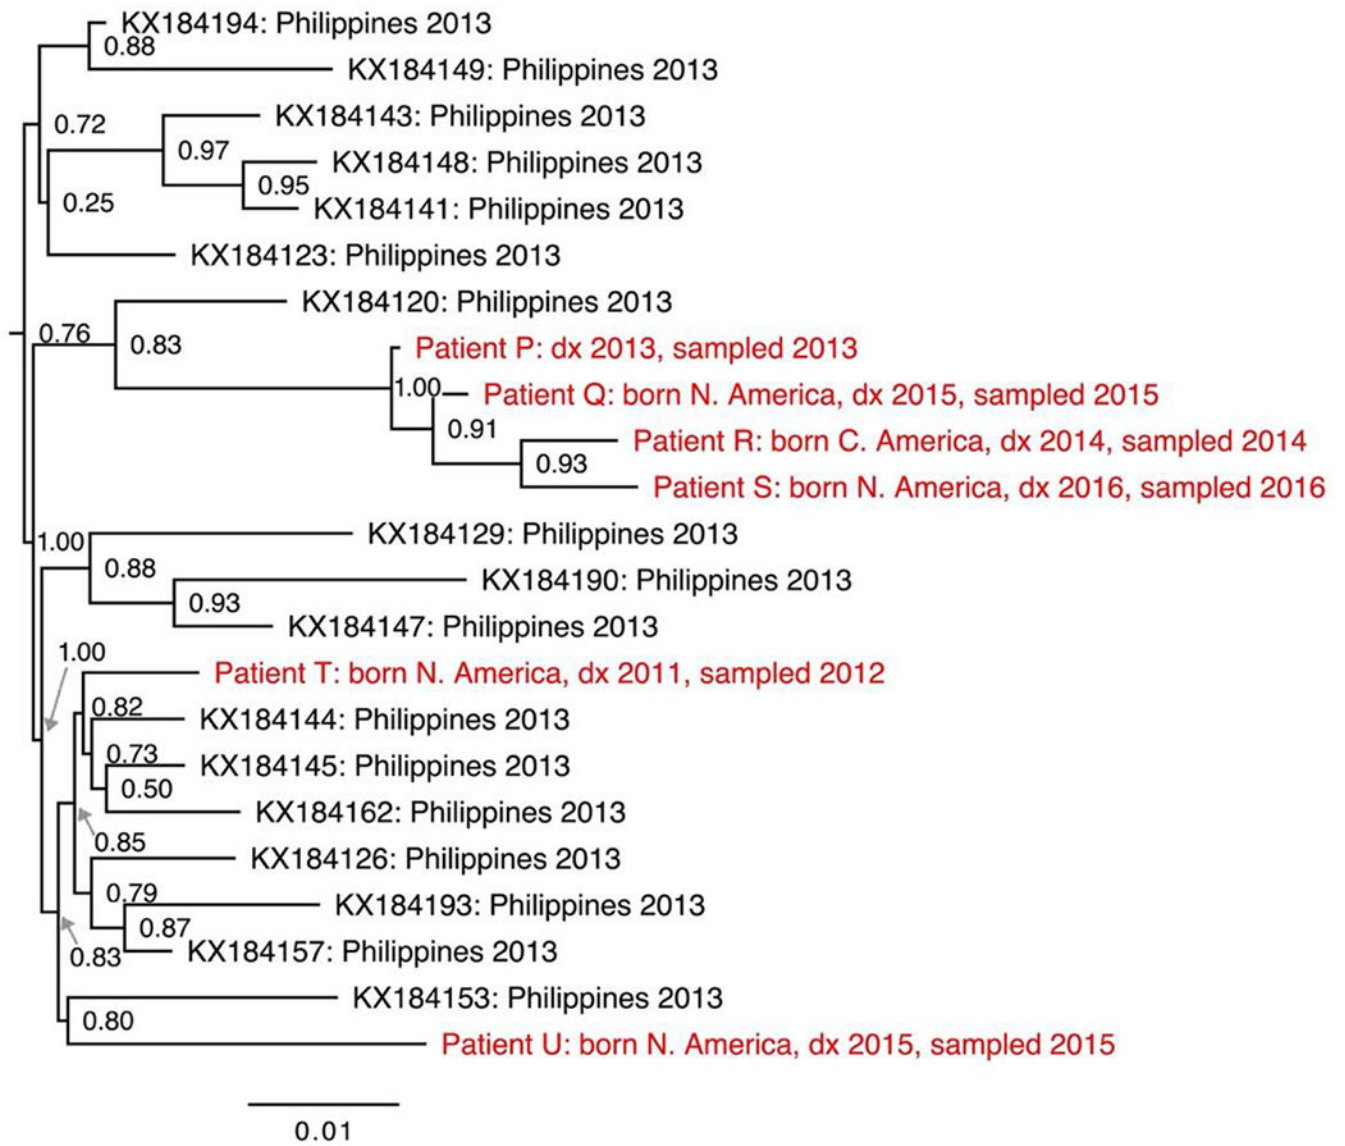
KX184194: Philippines 2013
0.88
KX184149: Philippines 2013
0.72
KX184143: Philippines 2013
0.97
KX184148: Philippines 2013
0.95
KX184141: Philippines 2013
0.25
KX184123: Philippines 2013
KX184120: Philippines 2013
0.76
0.83
Patient P: dx 2013, sampled 2013
1.00
Patient Q: born N. America, dx 2015, sampled 2015
0.91
Patient R: born C. America, dx 2014, sampled 2014
0.93
Patient S: born N. America, dx 2016, sampled 2016
1.00
KX184129: Philippines 2013
0.88
KX184190: Philippines 2013
0.93
KX184147: Philippines 2013
1.00
Patient T: born N. America, dx 2011, sampled 2012
0.82
KX184144: Philippines 2013
0.73
KX184145: Philippines 2013
0.50
KX184162: Philippines 2013
0.85
KX184126: Philippines 2013
0.79
KX184193: Philippines 2013
0.87
KX184157: Philippines 2013
0.83
KX184153: Philippines 2013
0.80
Patient U: born N. America, dx 2015, sampled 2015
0.01